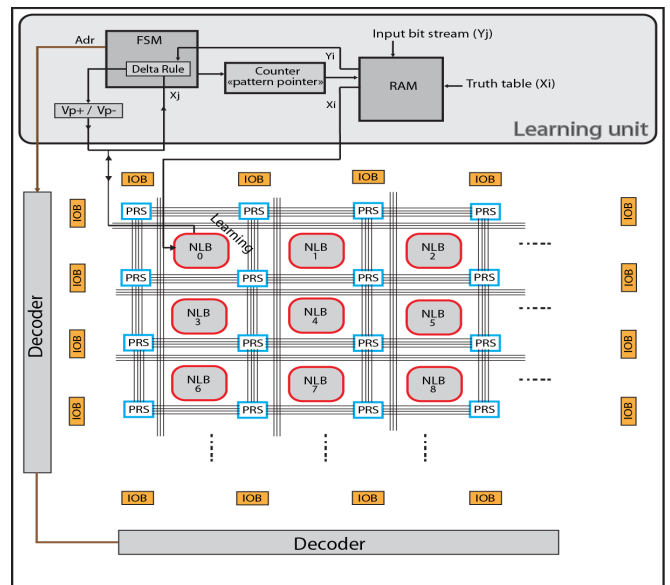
Adr
FSM
Delta Rule
Counter
«pattern pointer»
Input bit stream (Yj)
Yi
RAM
Truth table (Xi)
Xj
Xi
Vp+ / Vp-
Learning unit

IOB IOB IOB IOB
IOB
PRS PRS PRS PRS
Learning
IOB
NLB 0
NLB 1
NLB 2
IOB
PRS PRS PRS PRS
IOB
NLB 3
NLB 4
NLB 5
IOB
IOB
PRS PRS PRS PRS
IOB
NLB 6
NLB 7
NLB 8
IOB
PRS PRS PRS PRS
IOB IOB IOB IOB
Decoder
Decoder